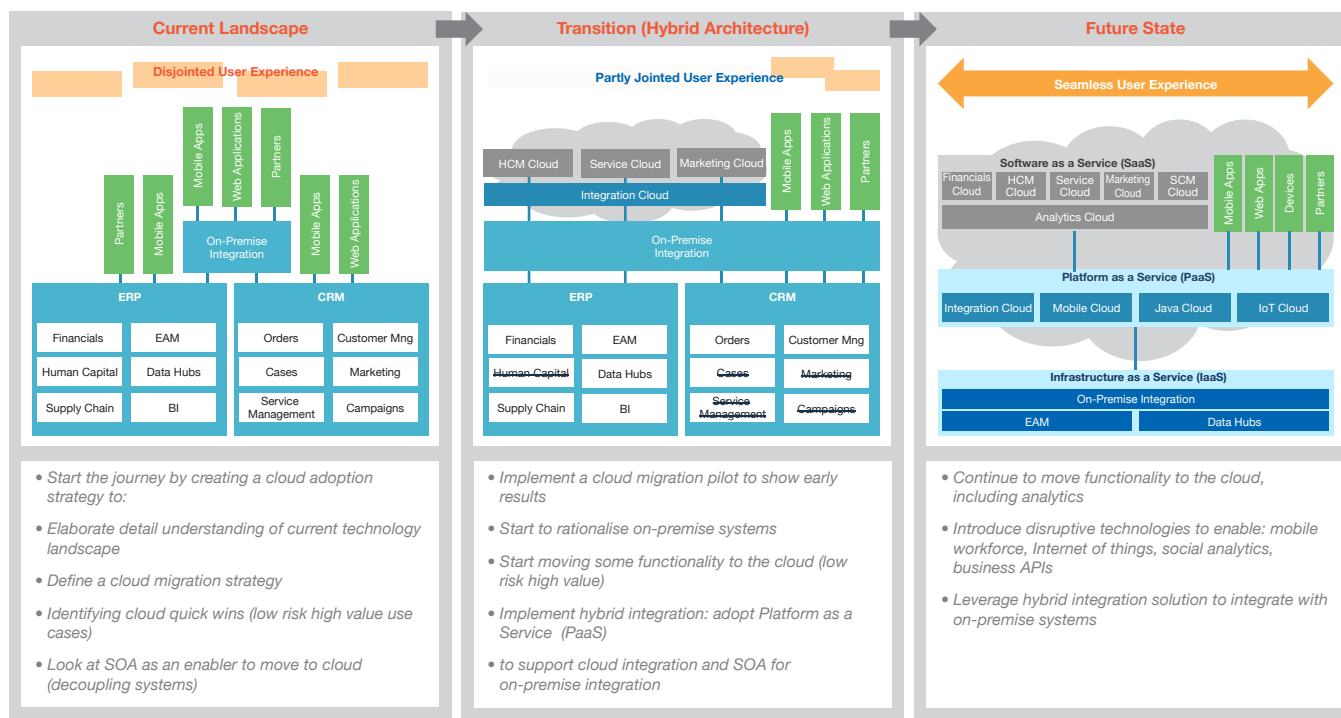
Current Landscape

Disjointed User Experience

Partners
Mobile Apps
Mobile Apps
Web Applications
Partners
Mobile Apps
Web Applications

On-Premise Integration

ERP
Financials
EAM
Human Capital
Data Hubs
Supply Chain
BI

CRM
Orders
Customer Mng
Cases
Marketing
Service Management
Campaigns

• Start the journey by creating a cloud adoption strategy to:
• Elaborate detail understanding of current technology landscape
• Define a cloud migration strategy
• Identifying cloud quick wins (low risk high value use cases)
• Look at SOA as an enabler to move to cloud (decoupling systems)

Transition (Hybrid Architecture)

Partly Jointed User Experience

HCM Cloud
Service Cloud
Marketing Cloud
Mobile Apps
Web Applications
Partners
Integration Cloud

On-Premise Integration

ERP
Financials
EAM
Human Capital
Data Hubs
Supply Chain
BI

CRM
Orders
Customer Mng
Cases
Marketing
Service Management
Campaigns

• Implement a cloud migration pilot to show early results
• Start to rationalise on-premise systems
• Start moving some functionality to the cloud (low risk high value)
• Implement hybrid integration: adopt Platform as a Service (PaaS)
• to support cloud integration and SOA for on-premise integration

Future State

Seamless User Experience

Software as a Service (SaaS)
Financials Cloud
HCM Cloud
Service Cloud
Marketing Cloud
SCM Cloud
Analytics Cloud
Mobile Apps
Web Apps
Devices
Partners

Platform as a Service (PaaS)
Integration Cloud
Mobile Cloud
Java Cloud
IoT Cloud

Infrastructure as a Service (IaaS)
On-Premise Integration
EAM
Data Hubs

• Continue to move functionality to the cloud, including analytics
• Introduce disruptive technologies to enable: mobile workforce, Internet of things, social analytics, business APIs
• Leverage hybrid integration solution to integrate with on-premise systems